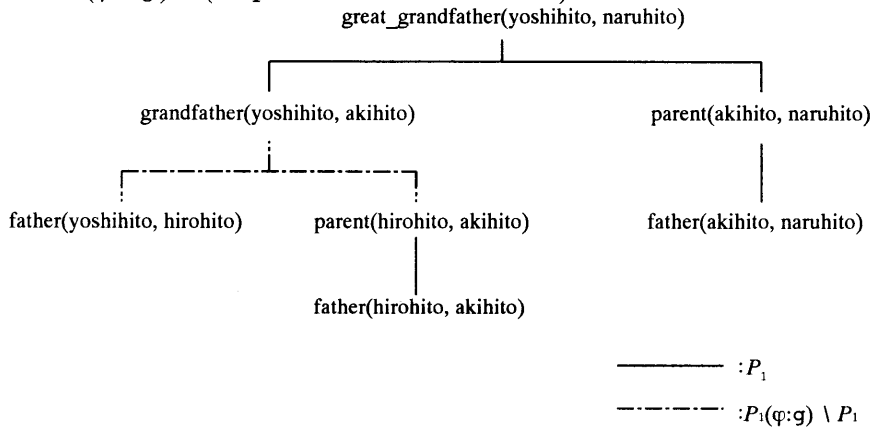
great_grandfather(yoshihito, naruhito)

grandfather(yoshihito, akihito)

parent(akihito, naruhito)

father(yoshihito, hirohito)

parent(hirohito, akihito)

father(akihito, naruhito)

father(hirohito, akihito)

$:P_1$

$:P_1(\varphi:g) \setminus P_1$